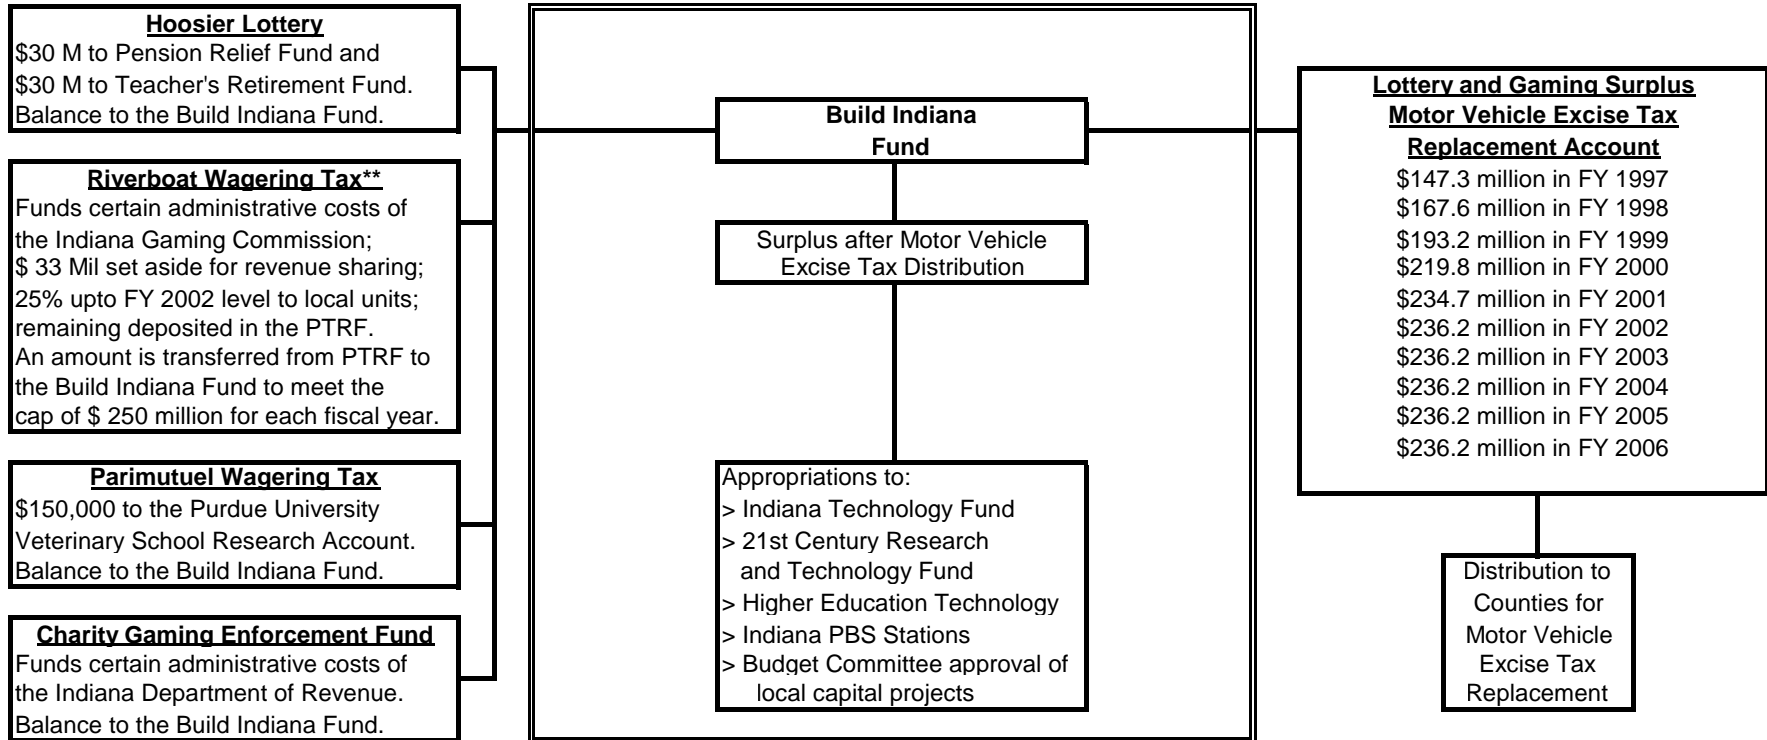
Hoosier Lottery
$30 M to Pension Relief Fund and
$30 M to Teacher's Retirement Fund.
Balance to the Build Indiana Fund.

Riverboat Wagering Tax**
Funds certain administrative costs of the Indiana Gaming Commission;
$ 33 Mil set aside for revenue sharing;
25% upto FY 2002 level to local units;
remaining deposited in the PTRF.
An amount is transferred from PTRF to the Build Indiana Fund to meet the cap of $ 250 million for each fiscal year.

Parimutuel Wagering Tax
$150,000 to the Purdue University Veterinary School Research Account.
Balance to the Build Indiana Fund.

Charity Gaming Enforcement Fund
Funds certain administrative costs of the Indiana Department of Revenue.
Balance to the Build Indiana Fund.

Build Indiana Fund

Surplus after Motor Vehicle Excise Tax Distribution

Appropriations to:
> Indiana Technology Fund
> 21st Century Research and Technology Fund
> Higher Education Technology
> Indiana PBS Stations
> Budget Committee approval of local capital projects

Lottery and Gaming Surplus
Motor Vehicle Excise Tax
Replacement Account
$147.3 million in FY 1997
$167.6 million in FY 1998
$193.2 million in FY 1999
$219.8 million in FY 2000
$234.7 million in FY 2001
$236.2 million in FY 2002
$236.2 million in FY 2003
$236.2 million in FY 2004
$236.2 million in FY 2005
$236.2 million in FY 2006

Distribution to Counties for Motor Vehicle Excise Tax Replacement